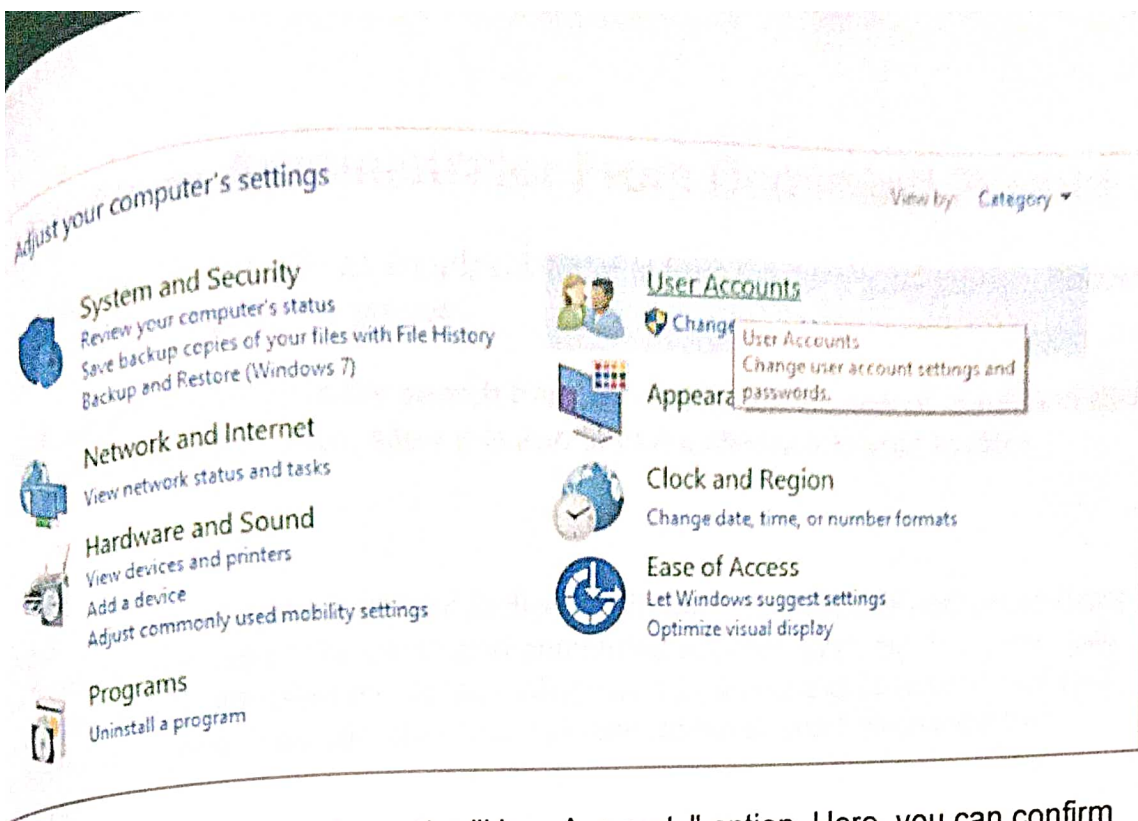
Adjust your computer's settings

View by: Category ▾

System and Security
Review your computer's status
Save backup copies of your files with File History
Backup and Restore (Windows 7)

Network and Internet
View network status and tasks

Hardware and Sound
View devices and printers
Add a device
Adjust commonly used mobility settings

Programs
Uninstall a program

User Accounts
Change

User Accounts
Change user account settings and passwords.

Appeara

Clock and Region
Change date, time, or number formats

Ease of Access
Let Windows suggest settings
Optimize visual display

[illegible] Account " option. Here, you can confirm